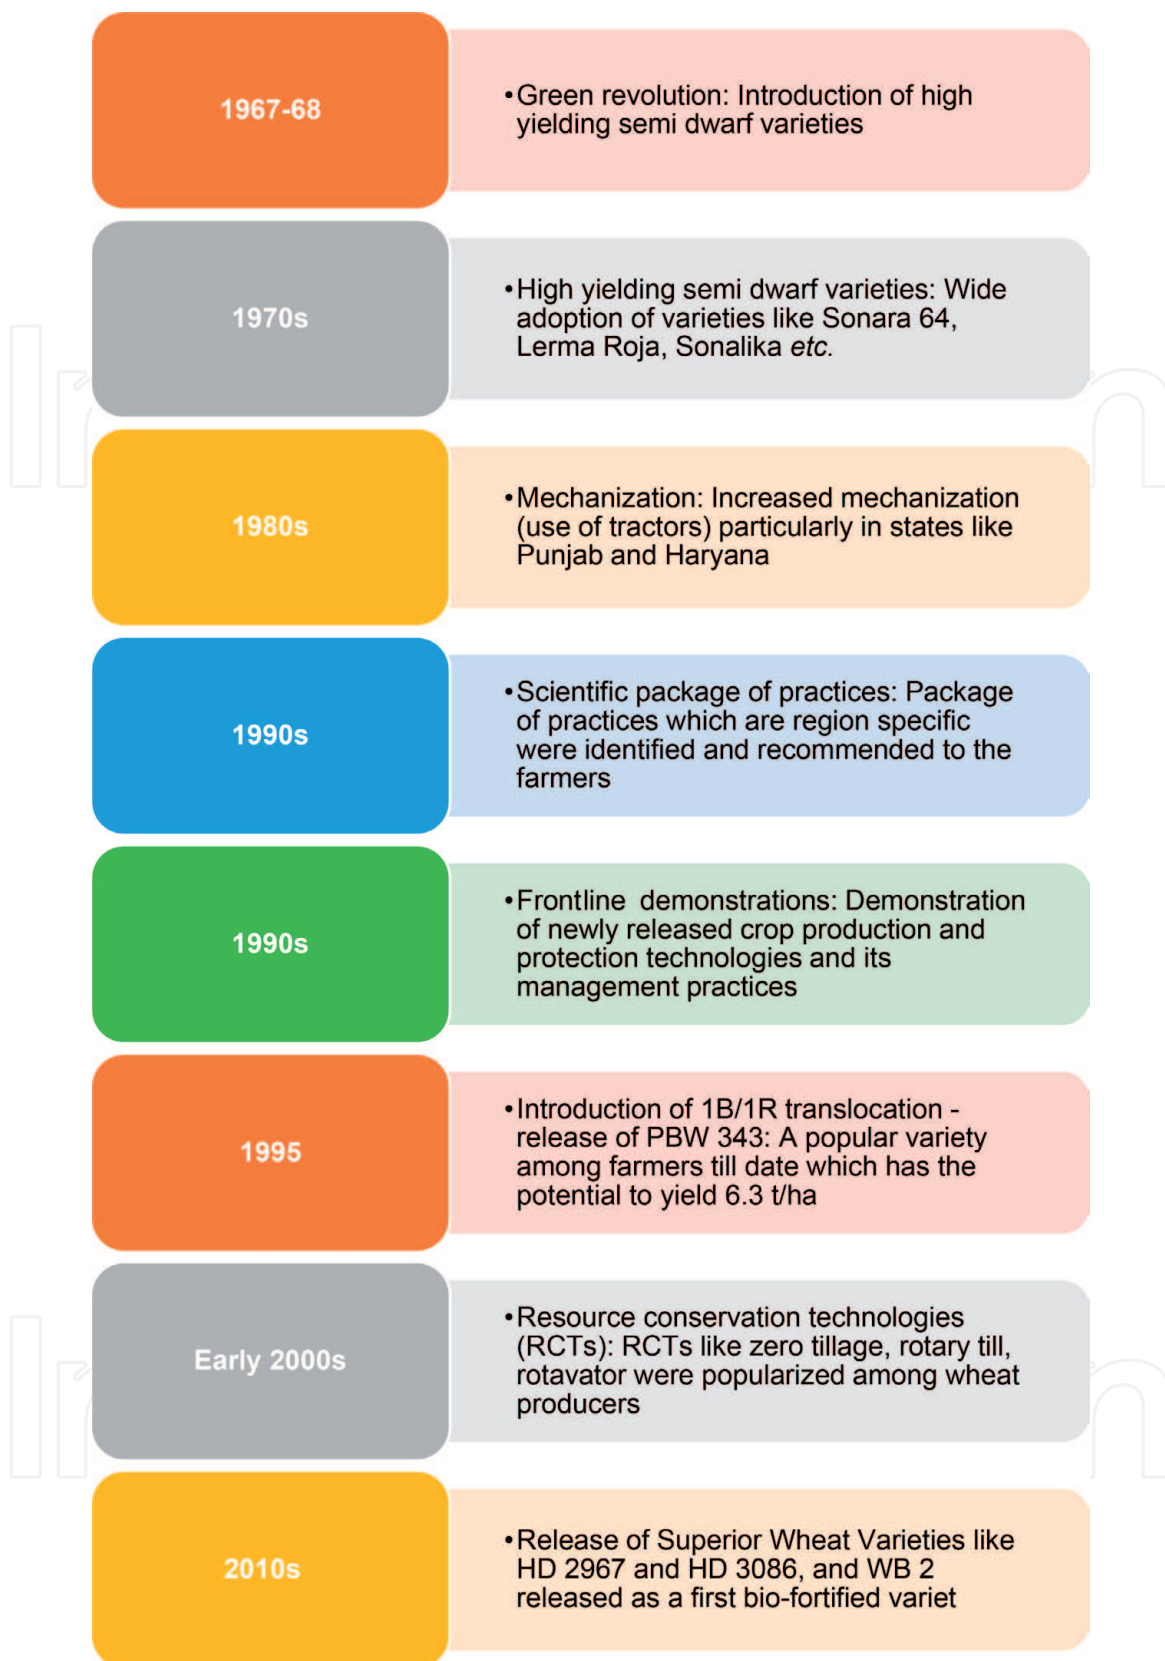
1967-68

•Green revolution: Introduction of high yielding semi dwarf varieties

1970s

•High yielding semi dwarf varieties: Wide adoption of varieties like Sonara 64, Lerma Roja, Sonalika etc.

1980s

•Mechanization: Increased mechanization (use of tractors) particularly in states like Punjab and Haryana

1990s

•Scientific package of practices: Package of practices which are region specific were identified and recommended to the farmers

1990s

•Frontline demonstrations: Demonstration of newly released crop production and protection technologies and its management practices

1995

•Introduction of 1B/1R translocation - release of PBW 343: A popular variety among farmers till date which has the potential to yield 6.3 t/ha

Early 2000s

•Resource conservation technologies (RCTs): RCTs like zero tillage, rotary till, rotavator were popularized among wheat producers

2010s

•Release of Superior Wheat Varieties like HD 2967 and HD 3086, and WB 2 released as a first bio-fortified variet